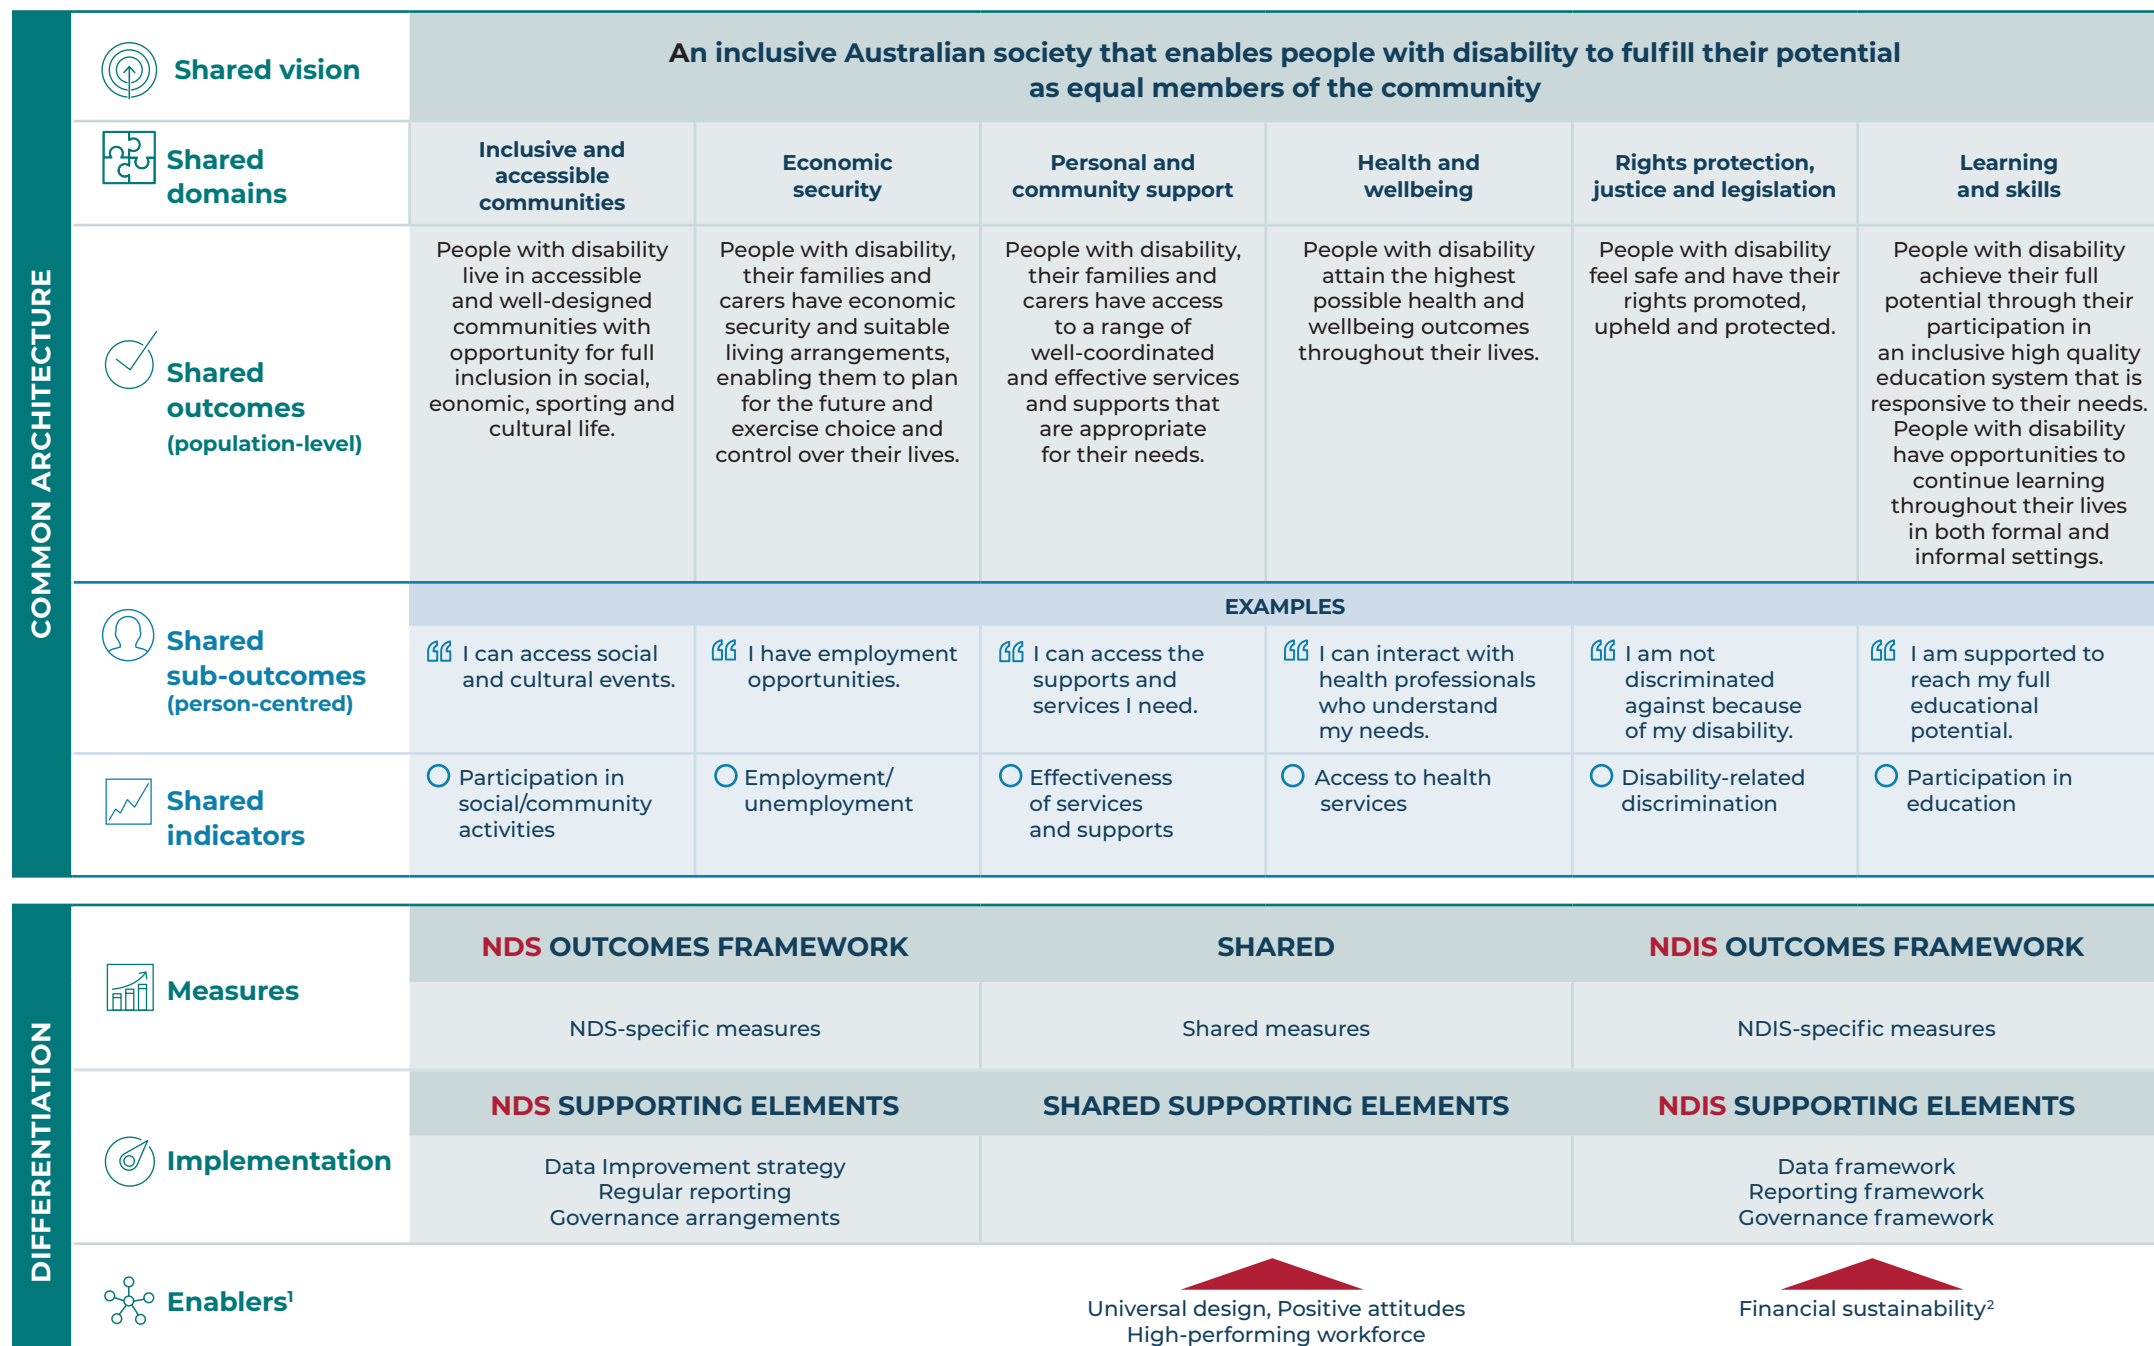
COMMON ARCHITECTURE

Shared vision

An inclusive Australian society that enables people with disability to fulfill their potential as equal members of the community

Shared domains

| Inclusive and accessible communities | Economic security | Personal and community support | Health and wellbeing | Rights protection, justice and legislation | Learning and skills |
|---|---|---|---|---|---|
| People with disability live in accessible and well-designed communities with opportunity for full inclusion in social, eonomic, sporting and cultural life. | People with disability, their families and carers have economic security and suitable living arrangements, enabling them to plan for the future and exercise choice and control over their lives. | People with disability, their families and carers have access to a range of well-coordinated and effective services and supports that are appropriate for their needs. | People with disability attain the highest possible health and wellbeing outcomes throughout their lives. | People with disability feel safe and have their rights promoted, upheld and protected. | People with disability achieve their full potential through their participation in an inclusive high quality education system that is responsive to their needs. People with disability have opportunities to continue learning throughout their lives in both formal and informal settings. |

Shared outcomes (population-level)

EXAMPLES

Shared sub-outcomes (person-centred)

| I can access social and cultural events. | I have employment opportunities. | I can access the supports and services I need. | I can interact with health professionals who understand my needs. | I am not discriminated against because of my disability. | I am supported to reach my full educational potential. |
|---|---|---|---|---|---|

Shared indicators

| Participation in social/community activities | Employment/ unemployment | Effectiveness of services and supports | Access to health services | Disability-related discrimination | Participation in education |
|---|---|---|---|---|---|

DIFFERENTIATION

Measures

| NDS OUTCOMES FRAMEWORK | SHARED | NDIS OUTCOMES FRAMEWORK |
|---|---|---|
| NDS-specific measures | Shared measures | NDIS-specific measures |

Implementation

| NDS SUPPORTING ELEMENTS | SHARED SUPPORTING ELEMENTS | NDIS SUPPORTING ELEMENTS |
|---|---|---|
| Data Improvement strategy Regular reporting Governance arrangements | | Data framework Reporting framework Governance framework |

Enablers$^1$

Universal design, Positive attitudes High-performing workforce

Financial sustainability$^2$